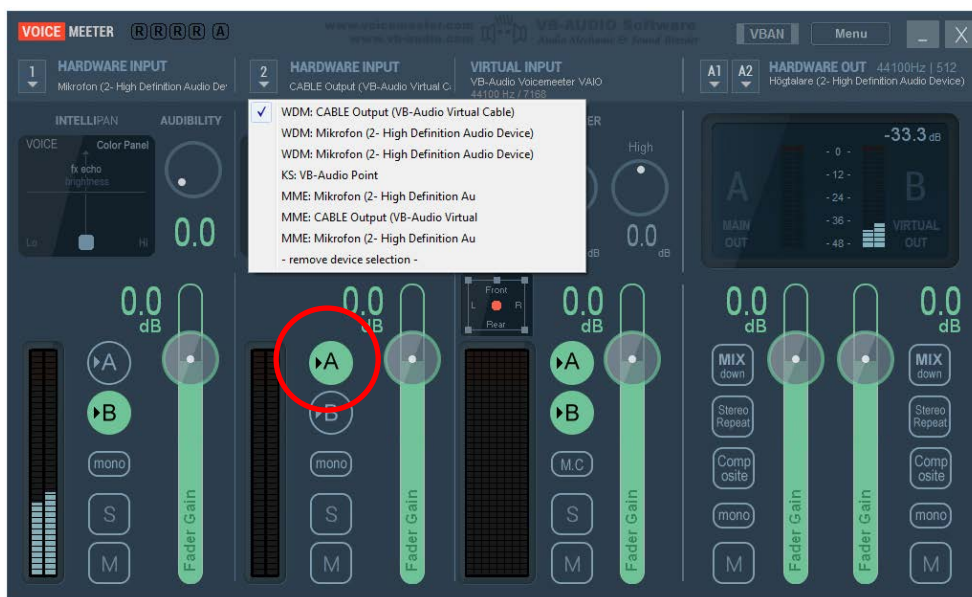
VOICE MEETER R R R R A
www.voicemeeter.com www.vbaudio.com VB-AUDIO Software Audio Mechanic & Sound Breeder
VBAN Menu _ X

1 HARDWARE INPUT Mikrofon (2- High Definition Audio De
2 HARDWARE INPUT CABLE Output (VB-Audio Virtual C
VIRTUAL INPUT VB-Audio Voicemeeter VAIO 44100 Hz / 7168
A1 A2 HARDWARE OUT 44100Hz | 512 Högtalare (2- High Definition Audio Device)

✓ WDM: CABLE Output (VB-Audio Virtual Cable)
WDM: Mikrofon (2- High Definition Audio Device)
WDM: Mikrofon (2- High Definition Audio Device)
KS: VB-Audio Point
MME: Mikrofon (2- High Definition Au
MME: CABLE Output (VB-Audio Virtual
MME: Mikrofon (2- High Definition Au
- remove device selection -

INTELLIPAN AUDIBILITY
VOICE Color Panel
fx echo
brightness
Lo Hi
0.0
ER
High
0.0 dB
dB
-33.3 dB
- 0 -
- 12 -
- 24 -
- 36 -
- 48 -
A MAIN OUT
B VIRTUAL OUT

Front
L R
Rear

0.0 dB
0.0 dB
0.0 dB
0.0 dB
0.0 dB

A
B
mono
S
M
Fader Gain

A
B
mono
S
M
Fader Gain

A
B
M.C
S
M
Fader Gain

MIX down
Stereo Repeat
Comp osite
mono
M
Fader Gain

Fader Gain
MIX down
Stereo Repeat
Comp osite
mono
M